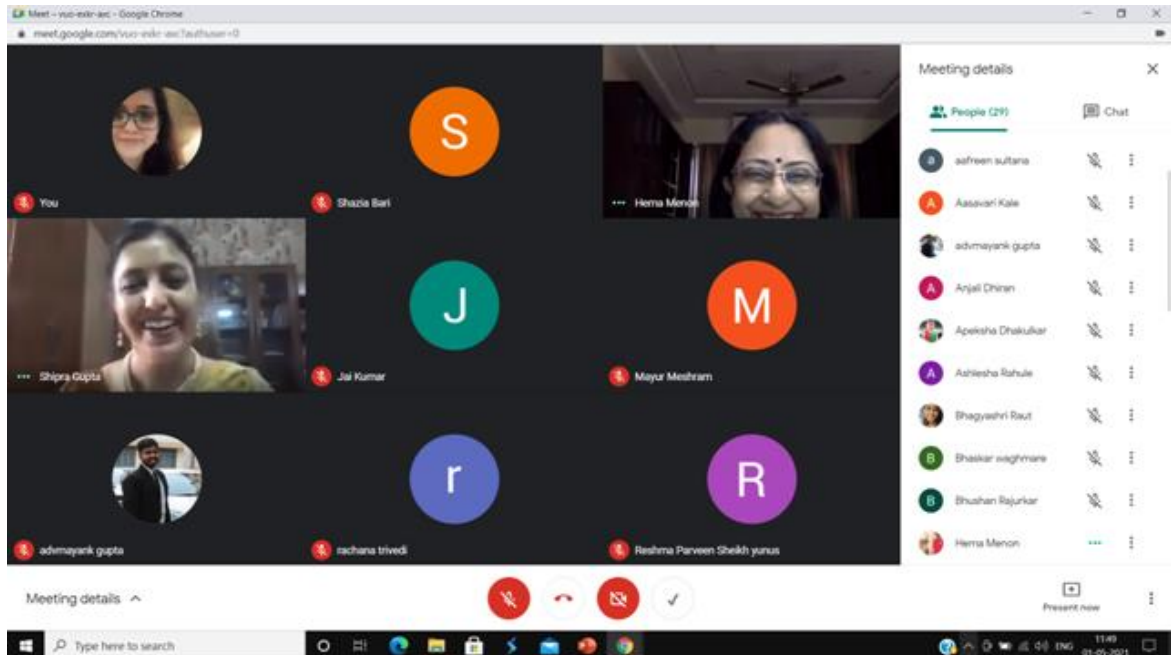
Meet – vuo-exkr-axc - Google Chrome
meet.google.com/vuo-exkr-axc?authuser=0

You
S
Shazia Bari
Hema Menon
Shipra Gupta
J
Jai Kumar
M
Mayur Meshram
advmayank gupta
r
rachana trivedi
R
Reshma Parveen Sheikh yunus

Meeting details
People (29)
Chat
a aafreen sultana
A Aasavari Kale
advmayank gupta
A Anjali Dhiran
Apeksha Dhakulkar
A Ashlesha Rahule
Bhagyashri Raut
B Bhaskar waghmare
B Bhushan Rajurkar
Hema Menon

Meeting details
Present now

Type here to search
11:49
01-05-2021
ENG